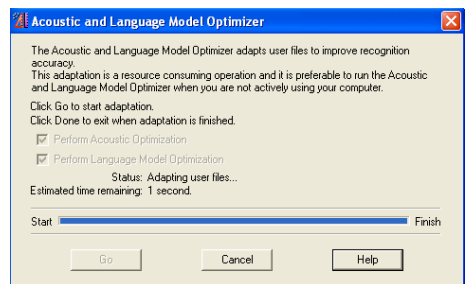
Acoustic and Language Model Optimizer

The Acoustic and Language Model Optimizer adapts user files to improve recognition accuracy.
This adaptation is a resource consuming operation and it is preferable to run the Acoustic and Language Model Optimizer when you are not actively using your computer.

Click Go to start adaptation.
Click Done to exit when adaptation is finished.

Perform Acoustic Optimization

Perform Language Model Optimization

Status: Adapting user files...
Estimated time remaining: 1 second.

Start Finish

Go Cancel Help